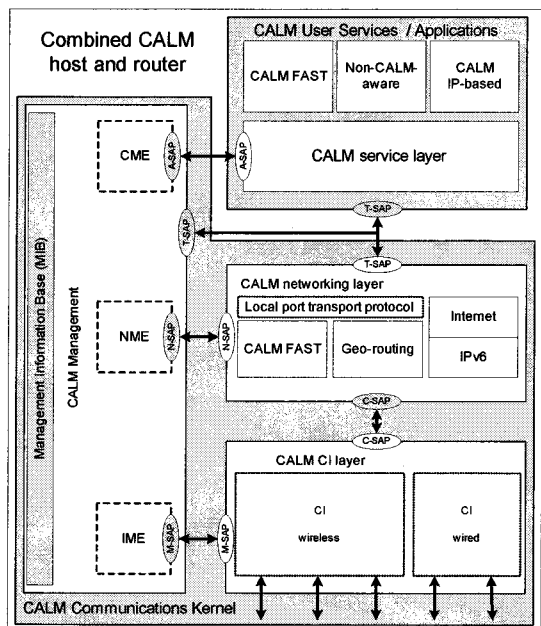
Combined CALM host and router

CALM User Services / Applications

CALM FAST

Non-CALM-aware

CALM IP-based

CALM service layer

A-SAP

A-SAP

CME

T-SAP

T-SAP

T-SAP

Management Information Base (MIB)

CALM Management

CALM networking layer

Local port transport protocol

Internet

NME

N-SAP

N-SAP

CALM FAST

Geo-routing

IPv6

C-SAP

C-SAP

CALM CI layer

CI

wireless

CI

wired

IME

M-SAP

M-SAP

CALM Communications Kernel